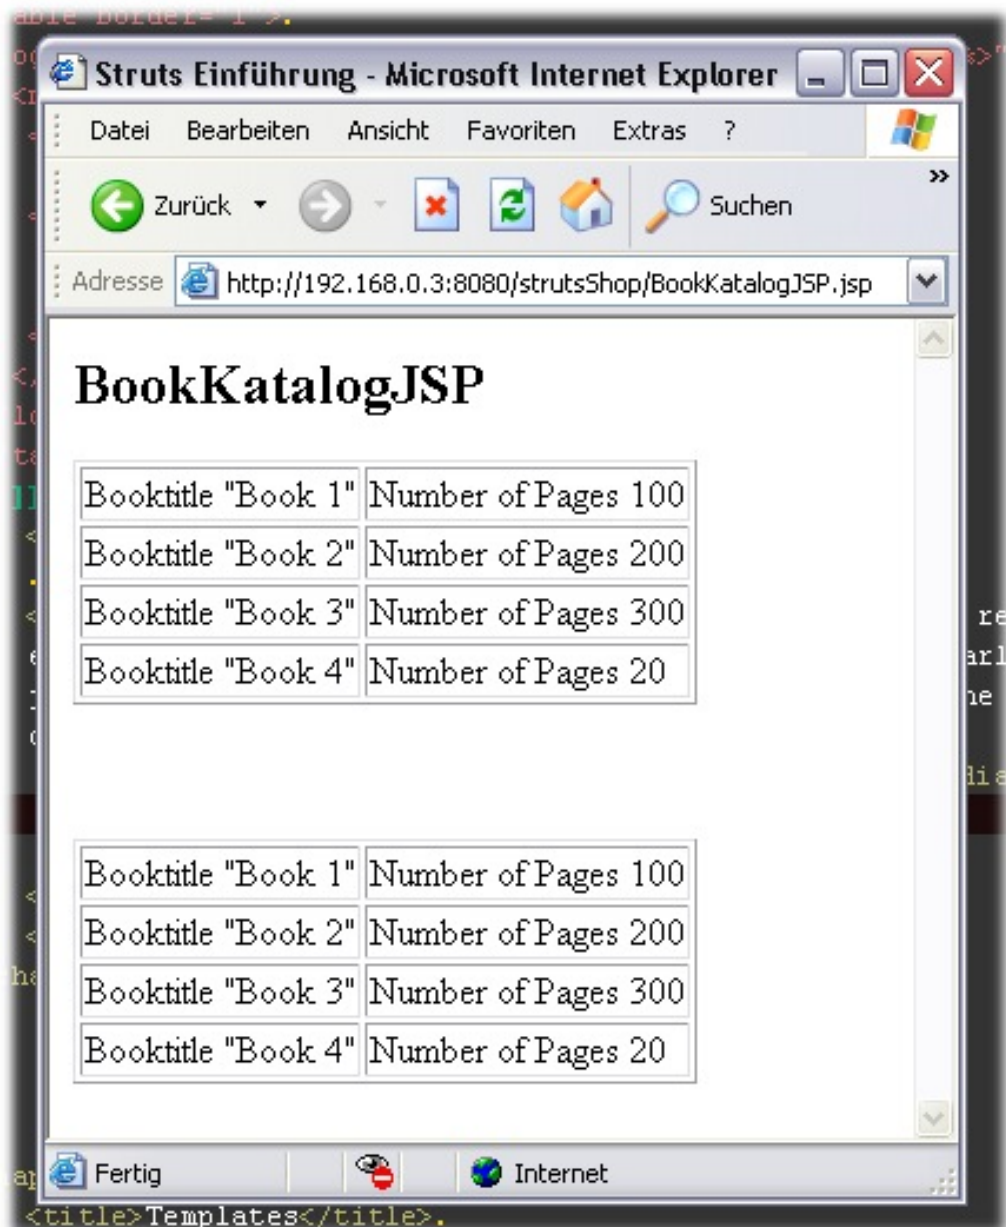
able border="1">.

Struts Einführung - Microsoft Internet Explorer

Datei Bearbeiten Ansicht Favoriten Extras ?

Zurück Suchen

Adresse http://192.168.0.3:8080/strutsShop/BookKatalogJSP.jsp

BookKatalogJSP

| Booktitle "Book 1" | Number of Pages 100 |
|---|---|
| Booktitle "Book 2" | Number of Pages 200 |
| Booktitle "Book 3" | Number of Pages 300 |
| Booktitle "Book 4" | Number of Pages 20 |

| Booktitle "Book 1" | Number of Pages 100 |
|---|---|
| Booktitle "Book 2" | Number of Pages 200 |
| Booktitle "Book 3" | Number of Pages 300 |
| Booktitle "Book 4" | Number of Pages 20 |

Fertig Internet

<title>Templates</title>.